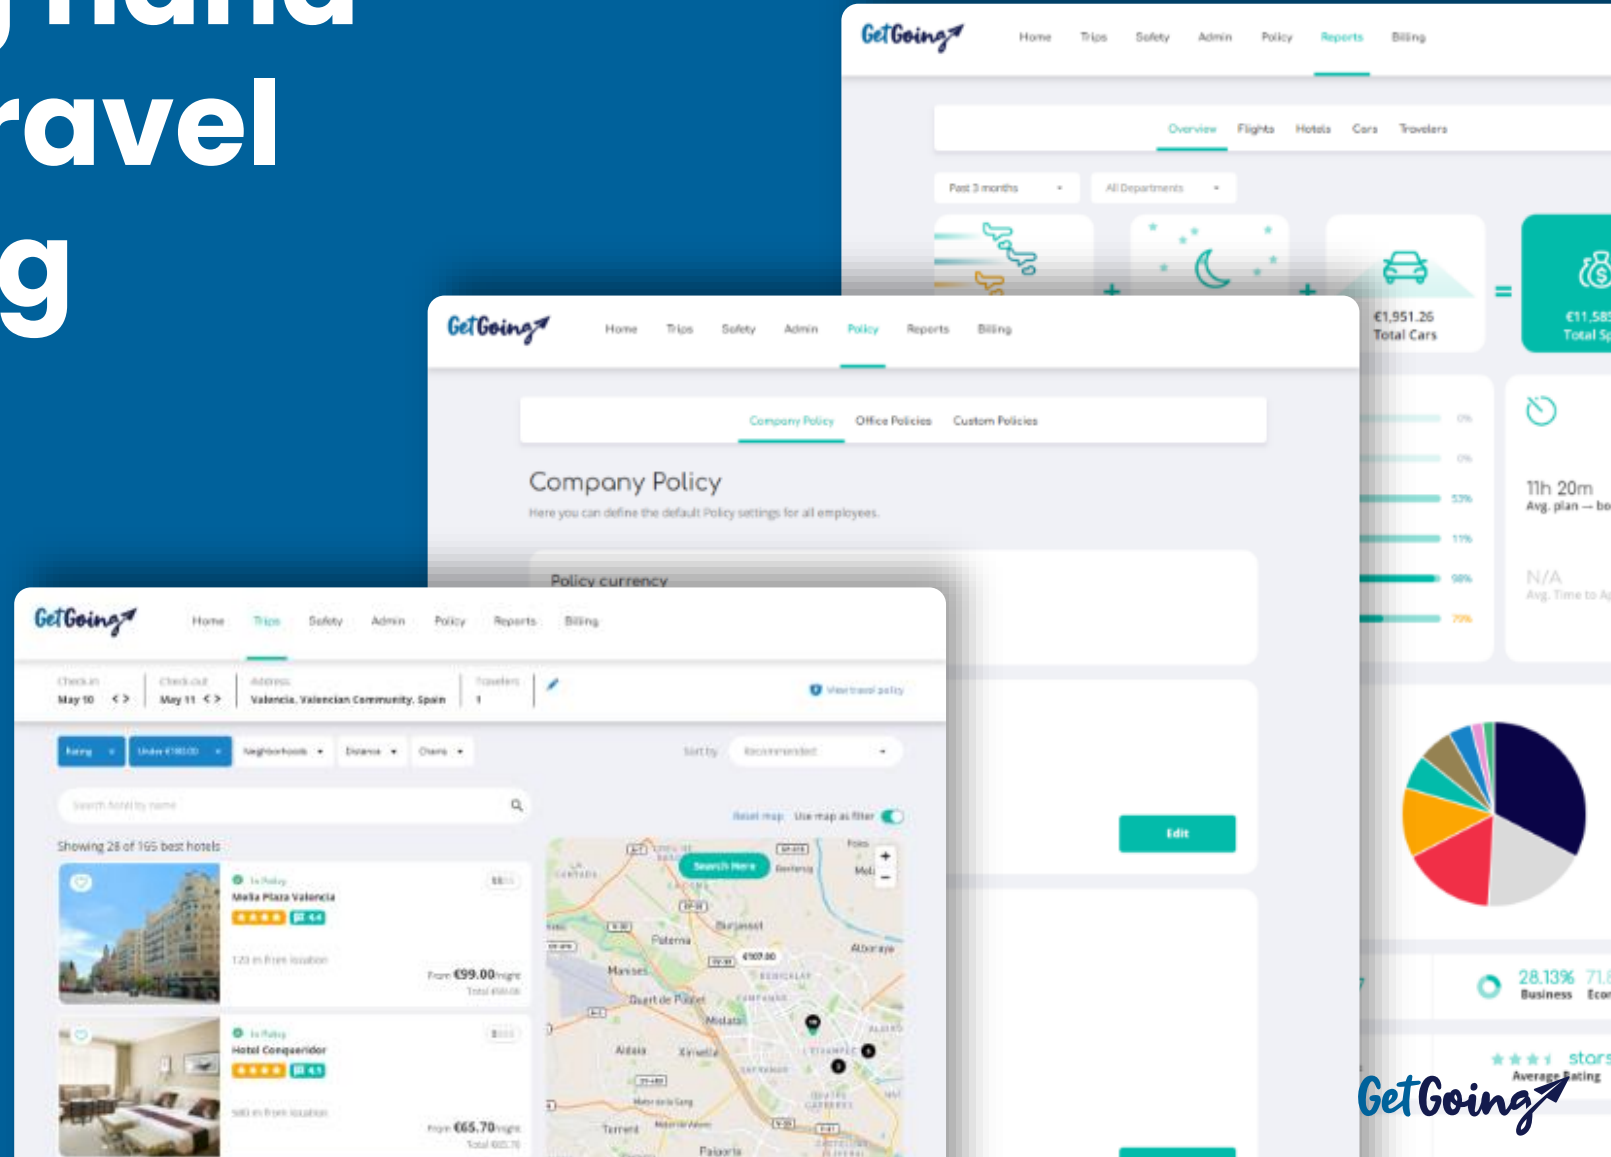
Hand
ravel
g

GetGoing
Home Trips Safety Admin Policy Reports Billing
Overview Flights Hotels Cars Travelers
Past 3 months
All Departments
€1,951.26
Total Cars
€11,58
Total Sp
0%
0%
53%
11%
98%
79%
11h 20m
Avg. plan — bo
N/A
Avg. Time to A
28.13%
Business
71.
Econ
stars
Average Rating

GetGoing
Home Trips Safety Admin Policy Reports Billing
Company Policy Office Policies Custom Policies
Company Policy
Here you can define the default Policy settings for all employees.
Policy currency
Edit

GetGoing
Home Trips Safety Admin Policy Reports Billing
Check in
May 10
Check out
May 11
Address
Valencia, Valencian Community, Spain
Travelers
1
View travel policy
Rating
Under €180.00
Neighborhoods
Distance
Chains
Sort by
Recommended
Search hotel by name
Reset map
Use map as filter
Showing 28 of 165 best hotels
In Policy
Melia Plaza Valencia
4.4
120 m from location
From €99.00/night
Total €99.00
In Policy
Hotel Conqueridor
4.1
580 m from location
From €65.70/night
Total €65.70
Search Here
Burjassot
Paterna
Manises
Quart de Poblet
Mislata
Alboraya
Aldaia
Xirivella
Torrent
Paiporta
€107.00

GetGoing